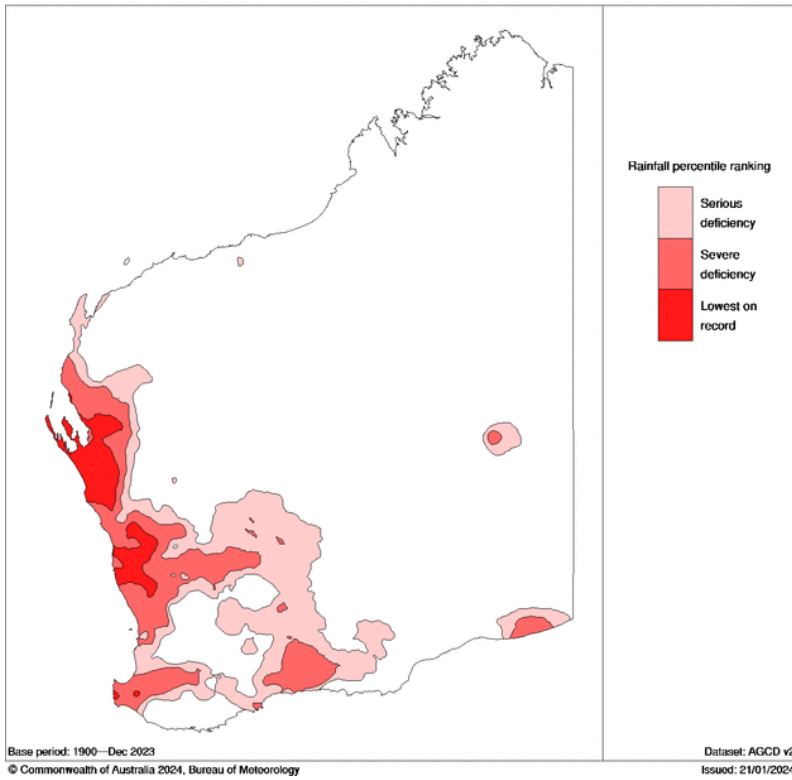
Rainfall percentile ranking

Serious deficiency

Severe deficiency

Lowest on record

Base period: 1900—Dec 2023

Dataset: AGCD v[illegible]

© Commonwealth of Australia 2024, Bureau of Meteorology

Issued: 21/01/2024